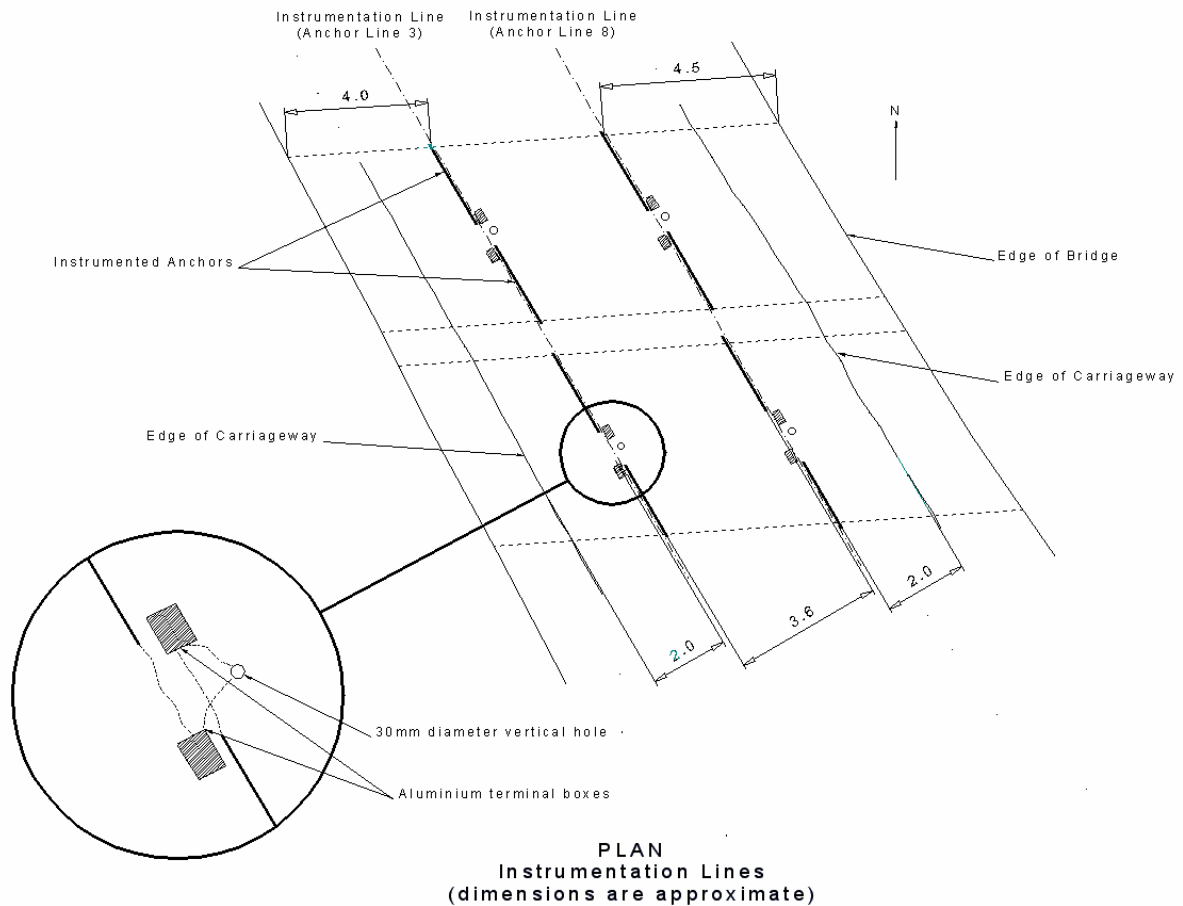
Instrumentation Line
(Anchor Line 3)

Instrumentation Line
(Anchor Line 8)

4.0

4.5

N

Instrumented Anchors

Edge of Bridge

Edge of Carriageway

Edge of Carriageway

2.0

3.6

2.0

30mm diameter vertical hole

Aluminium terminal boxes

PLAN
Instrumentation Lines
(dimensions are approximate)